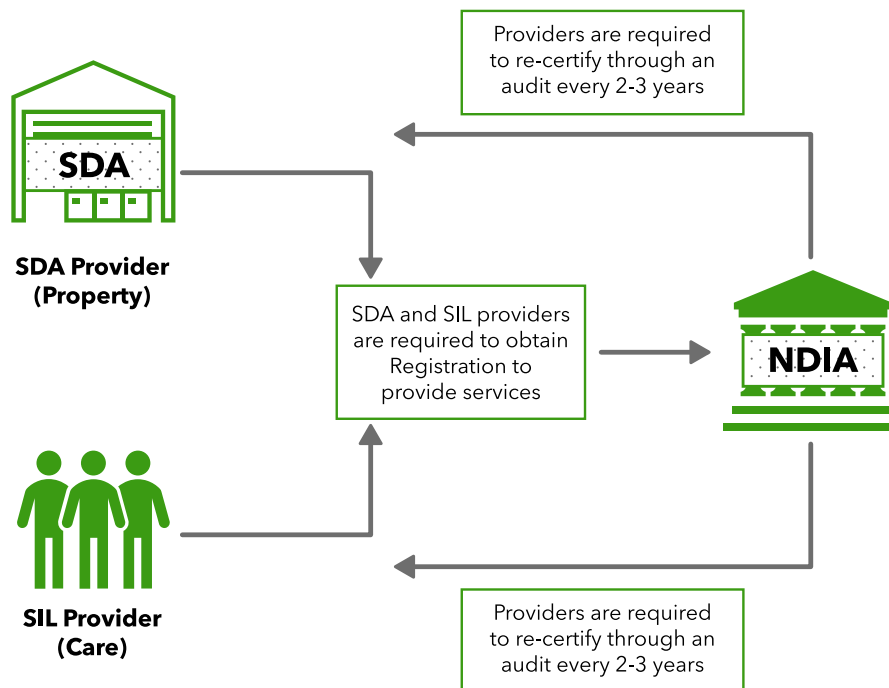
Providers are required to re-certify through an audit every 2-3 years

SDA

SDA Provider (Property)

SDA and SIL providers are required to obtain Registration to provide services

NDIA

SIL Provider (Care)

Providers are required to re-certify through an audit every 2-3 years